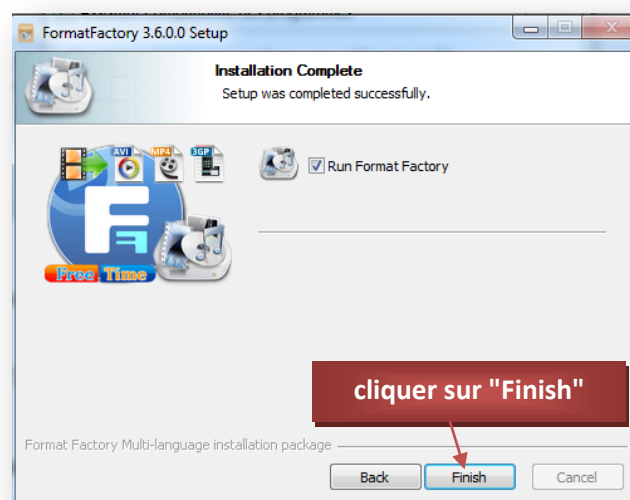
FormatFactory 3.6.0.0 Setup

Installation Complete
Setup was completed successfully.

AVI MP4 3GP

Free Time

Run Format Factory

cliquer sur "Finish"

Format Factory Multi-language installation package

Back Finish Cancel